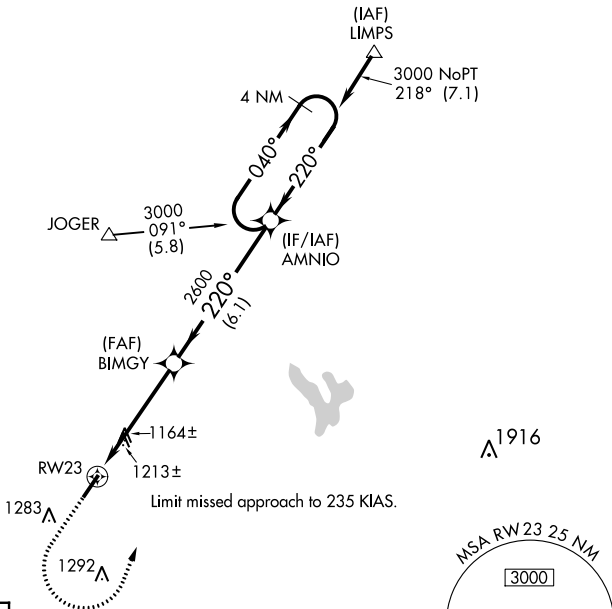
(IAF)
LIMPS

3000 NoPT
218° (7.1)

4 NM

040°

220°

3000
JOGER
091°
(5.8)

(IF/IAF)
AMNIO

2600
220°
(6.1)

(FAF)
BIMGY

1164±

1213±

RW23

1916

1283

Limit missed approach to 235 KIAS.

1292

MSA RW23 25 NM

3000